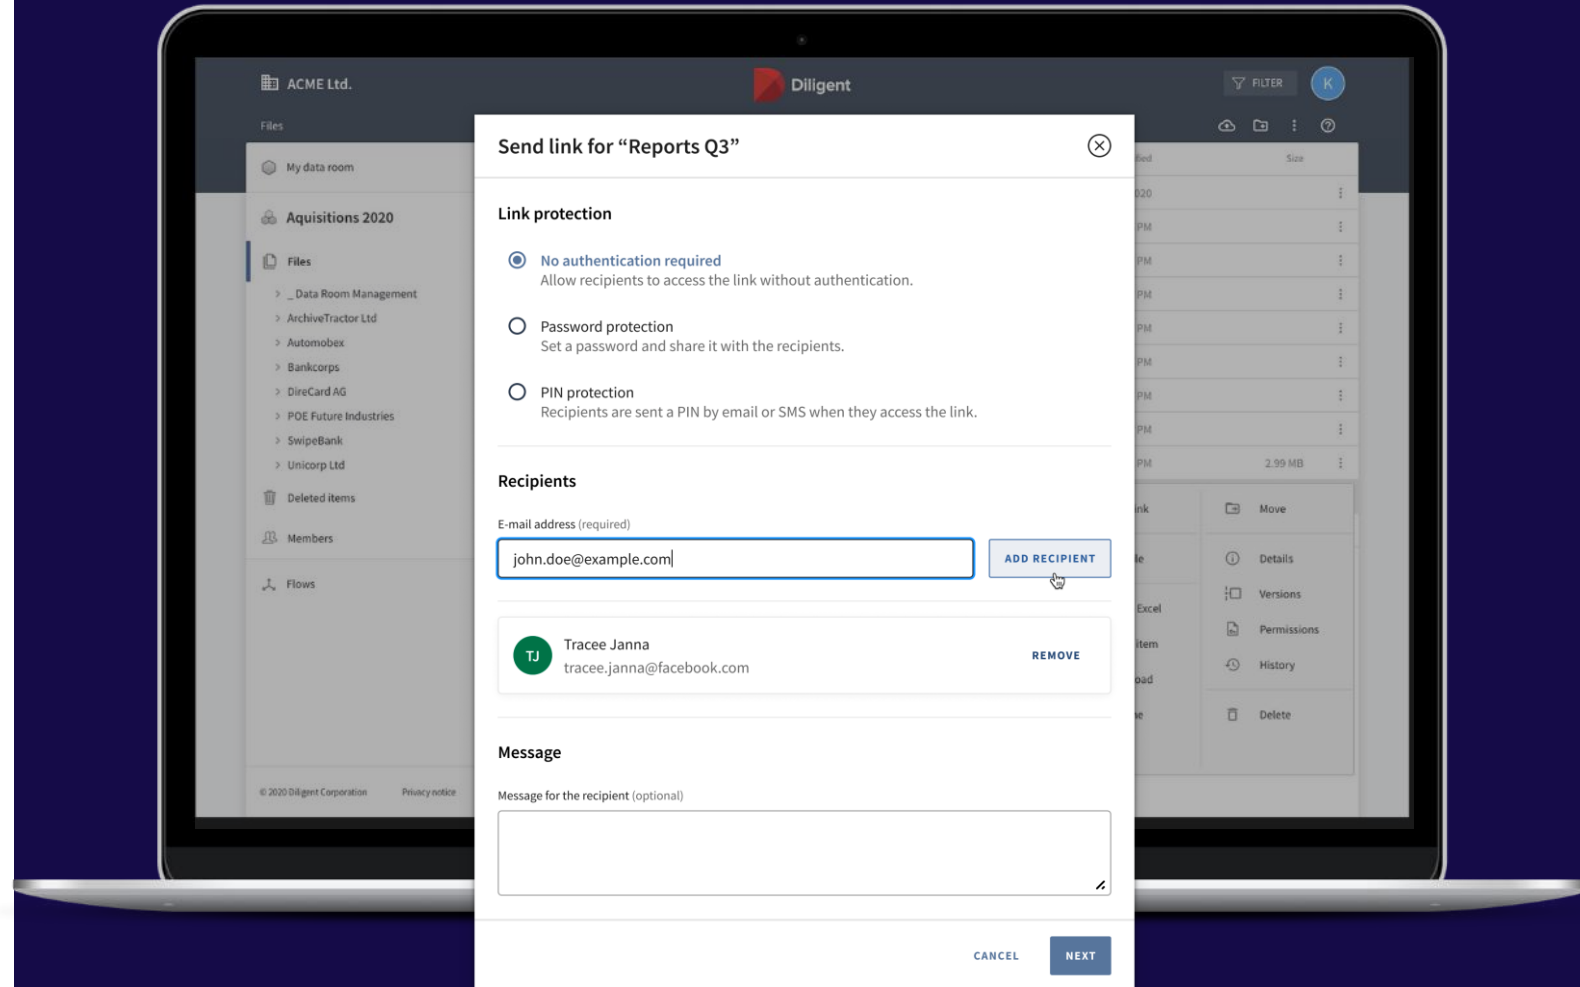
ACME Ltd.

Diligent

FILTER

K

Files

My data room

Aquisitions 2020

Files

_ Data Room Management

ArchiveTractor Ltd

Automobex

Bankcorps

DireCard AG

POE Future Industries

SwipeBank

Unicorp Ltd

Deleted items

Members

Flows

© 2020 Diligent Corporation

Privacy notice

Send link for “Reports Q3”

Link protection

No authentication required
Allow recipients to access the link without authentication.

Password protection
Set a password and share it with the recipients.

PIN protection
Recipients are sent a PIN by email or SMS when they access the link.

Recipients

E-mail address (required)

john.doe@example.com

ADD RECIPIENT

TJ

Tracee Janna
tracee.janna@facebook.com

REMOVE

Message

Message for the recipient (optional)

CANCEL

NEXT

Size

2.99 MB

Move

Details

Versions

Permissions

History

Delete

Excel